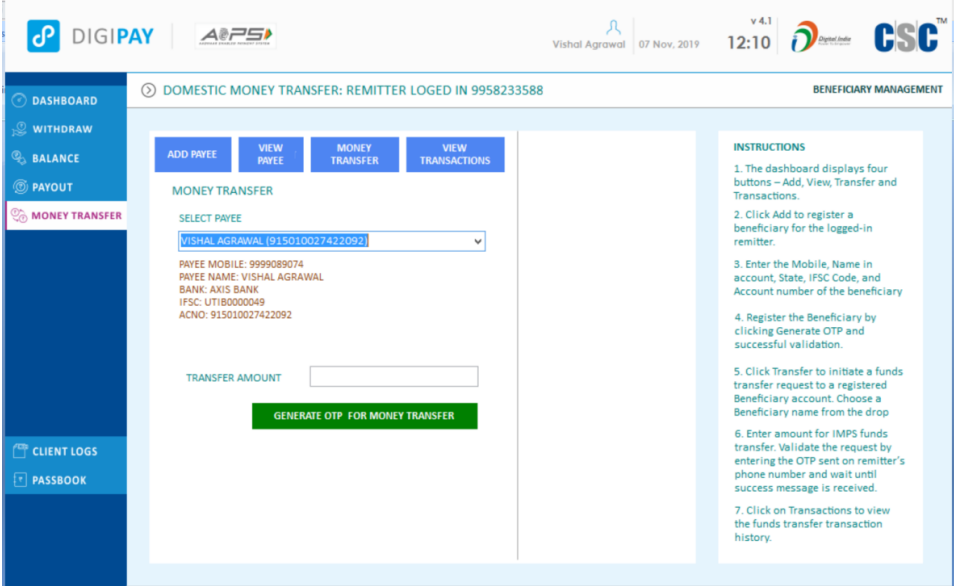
DIGIPAY

AEPS

Vishal Agrawal 07 Nov, 2019 v 4.1 12:10

Digital India

CSC™

DASHBOARD
WITHDRAW
BALANCE
PAYOUT
MONEY TRANSFER

CLIENT LOGS
PASSBOOK

DOMESTIC MONEY TRANSFER: REMITTER LOGED IN 9958233588

BENEFICIARY MANAGEMENT

ADD PAYEE
VIEW PAYEE
MONEY TRANSFER
VIEW TRANSACTIONS

MONEY TRANSFER

SELECT PAYEE

VISHAL AGRAWAL (915010027422092)

PAYEE MOBILE: 9999089074
PAYEE NAME: VISHAL AGRAWAL
BANK: AXIS BANK
IFSC: UTIB0000049
ACNO: 915010027422092

TRANSFER AMOUNT

GENERATE OTP FOR MONEY TRANSFER

INSTRUCTIONS

1. The dashboard displays four buttons – Add, View, Transfer and Transactions.

2. Click Add to register a beneficiary for the logged-in remitter.

3. Enter the Mobile, Name in account, State, IFSC Code, and Account number of the beneficiary

4. Register the Beneficiary by clicking Generate OTP and successful validation.

5. Click Transfer to initiate a funds transfer request to a registered Beneficiary account. Choose a Beneficiary name from the drop

6. Enter amount for IMPS funds transfer. Validate the request by entering the OTP sent on remitter's phone number and wait until success message is received.

7. Click on Transactions to view the funds transfer transaction history.